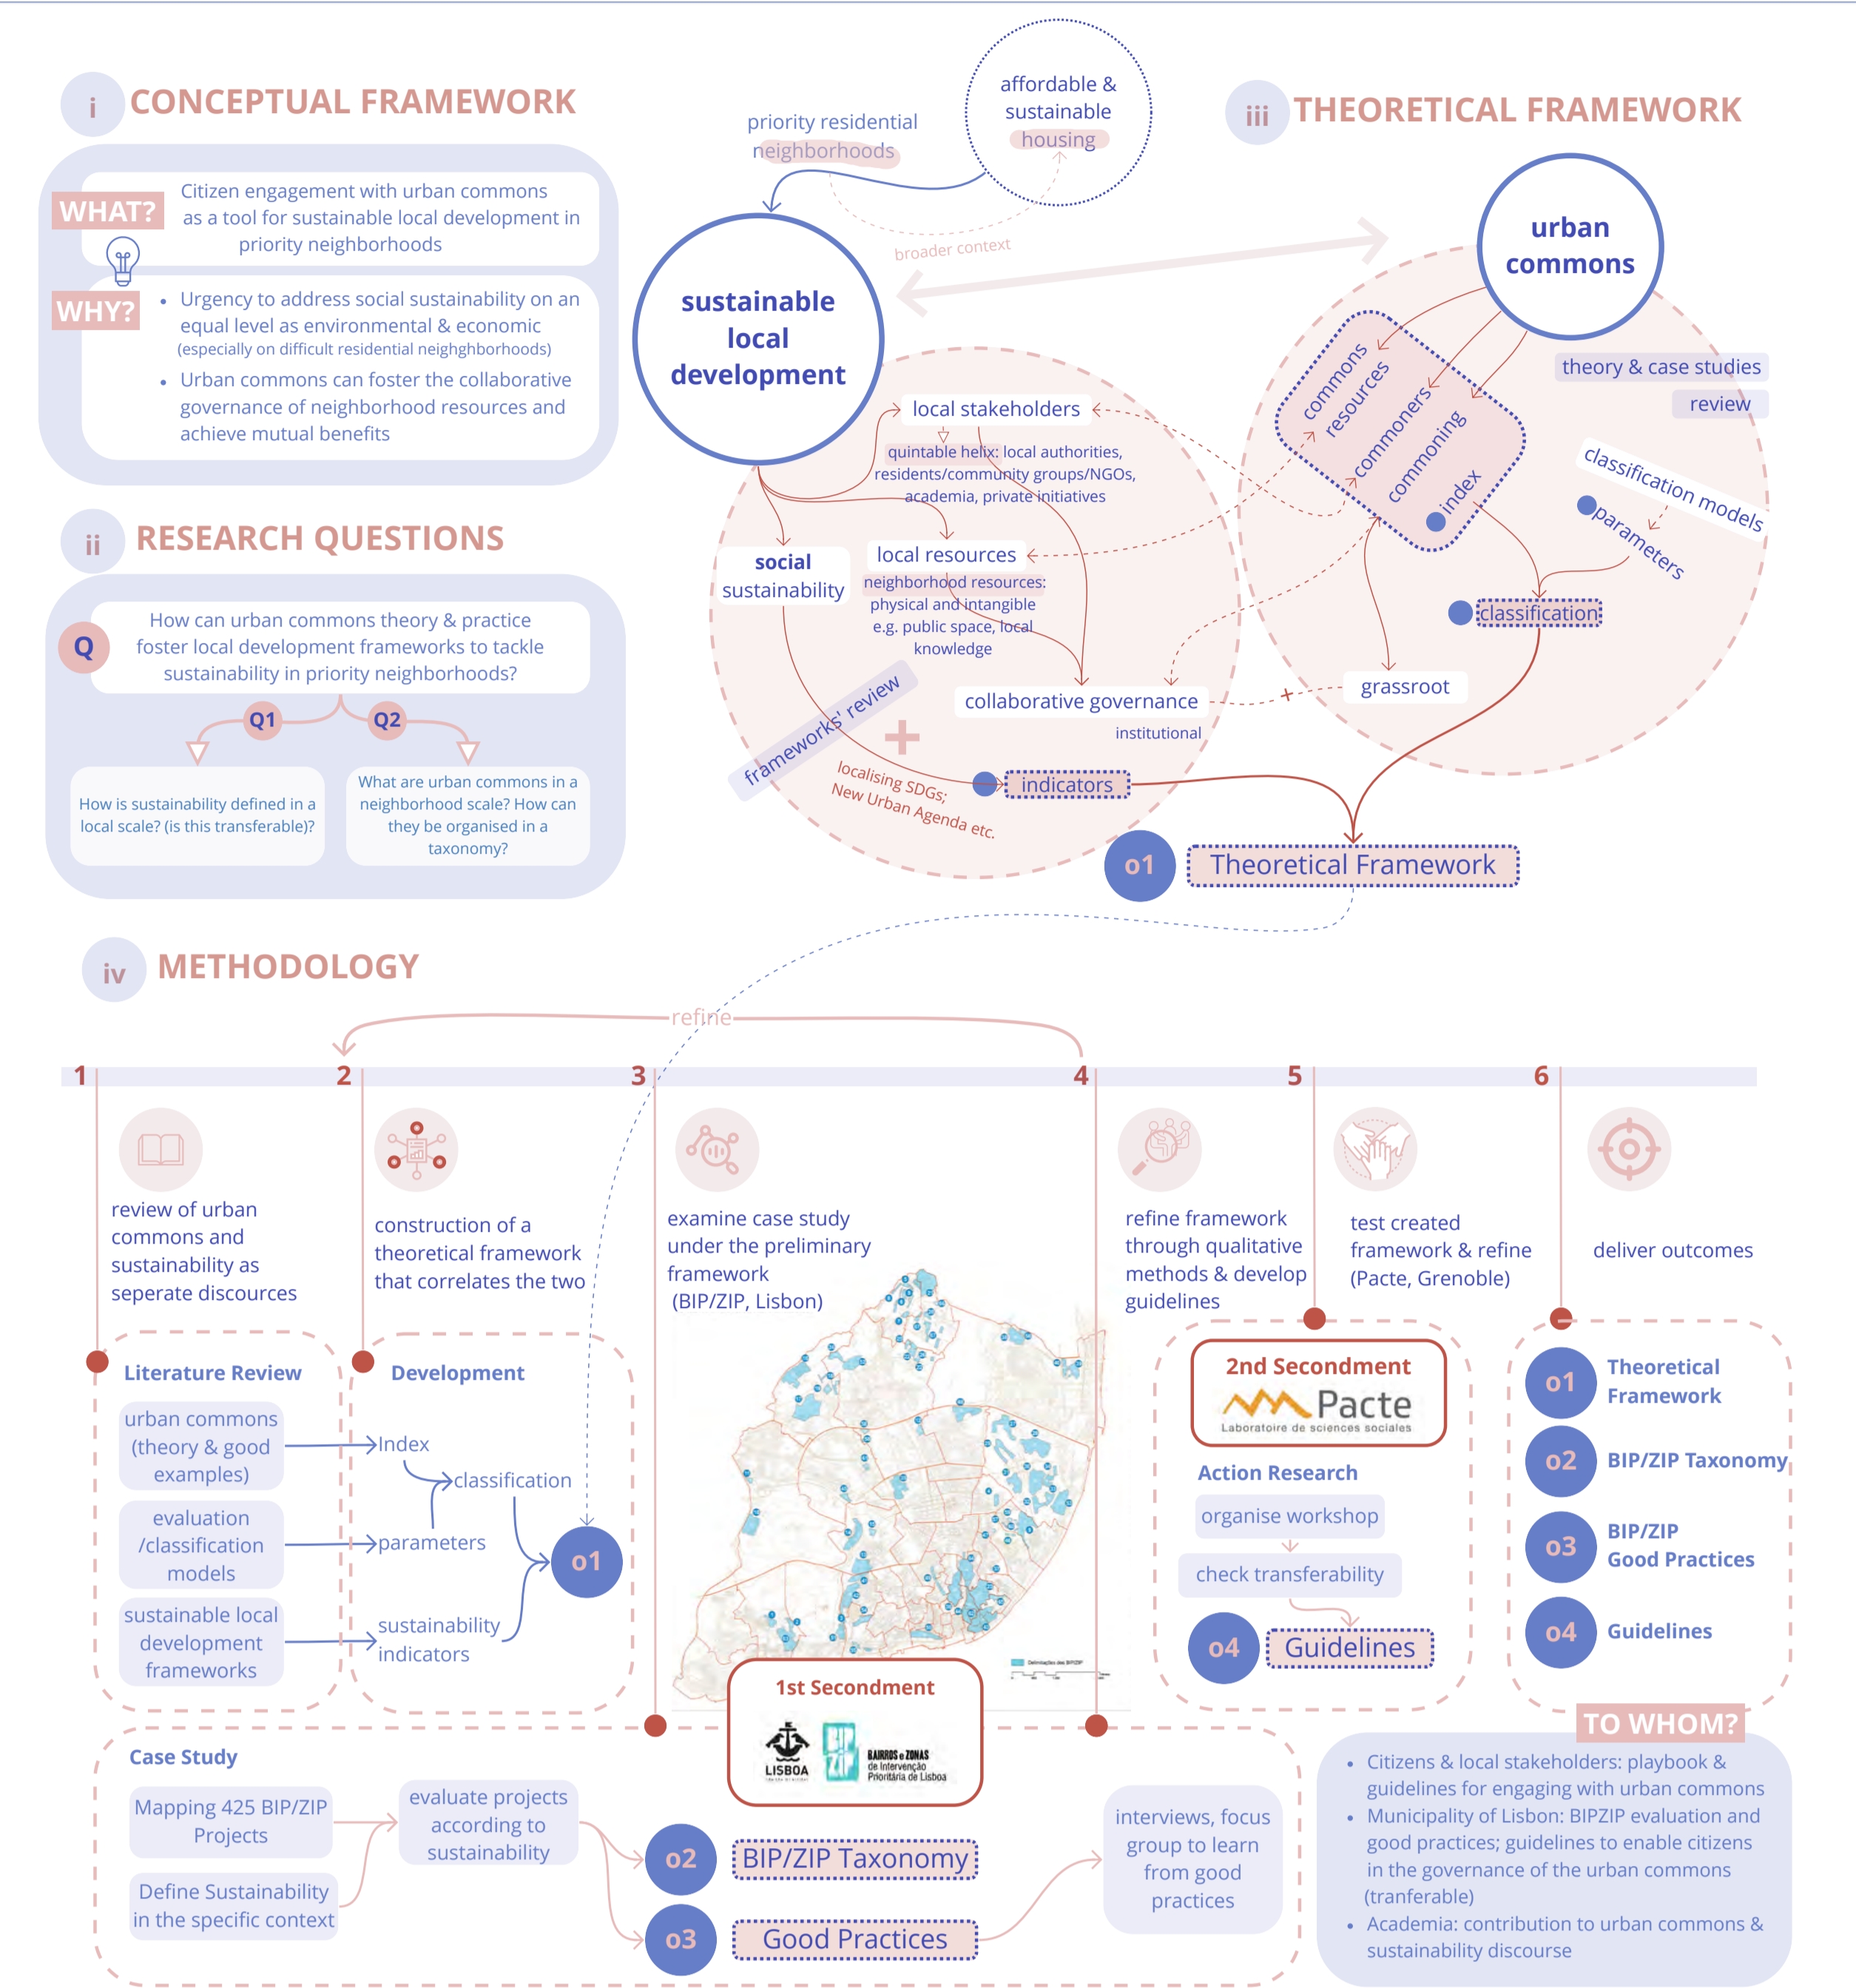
i CONCEPTUAL FRAMEWORK

WHAT? Citizen engagement with urban commons as a tool for sustainable local development in priority neighborhoods

WHY?
• Urgency to address social sustainability on an equal level as environmental & economic (especially on difficult residential neighghborhoods)
• Urban commons can foster the collaborative governance of neighborhood resources and achieve mutual benefits

ii RESEARCH QUESTIONS

Q How can urban commons theory & practice foster local development frameworks to tackle sustainability in priority neighborhoods?

Q1 How is sustainability defined in a local scale? (is this transferable)?

Q2 What are urban commons in a neighborhood scale? How can they be organised in a taxonomy?

priority residential neighborhoods

affordable & sustainable housing

broader context

iii THEORETICAL FRAMEWORK

sustainable local development

urban commons

theory & case studies review

local stakeholders

quintable helix: local authorities, residents/community groups/NGOs, academia, private initiatives

commons resources

commoners

commoning

index

classification models

parameters

social sustainability

local resources

neighborhood resources: physical and intangible e.g. public space, local knowledge

classification

grassroot

collaborative governance

institutional

frameworks' review

localising SDGs; New Urban Agenda etc.

indicators

o1 Theoretical Framework

iv METHODOLOGY

refine

1 2 3 4 5 6

review of urban commons and sustainability as seperate discources

construction of a theoretical framework that correlates the two

examine case study under the preliminary framework (BIP/ZIP, Lisbon)

refine framework through qualitative methods & develop guidelines

test created framework & refine (Pacte, Grenoble)

deliver outcomes

Literature Review
urban commons (theory & good examples)
evaluation /classification models
sustainable local development frameworks

Development
Index
classification
parameters
sustainability indicators
o1

2nd Secondment
Pacte
Laboratoire de sciences sociales

Action Research
organise workshop
check transferability
o4 Guidelines

o1 Theoretical Framework
o2 BIP/ZIP Taxonomy
o3 BIP/ZIP Good Practices
o4 Guidelines

1st Secondment
LISBOA
BAIRROS e ZONAS de Intervenção Prioritária de Lisboa

Case Study
Mapping 425 BIP/ZIP Projects
Define Sustainability in the specific context
evaluate projects according to sustainability
o2 BIP/ZIP Taxonomy
o3 Good Practices
interviews, focus group to learn from good practices

TO WHOM?
• Citizens & local stakeholders: playbook & guidelines for engaging with urban commons
• Municipality of Lisbon: BIPZIP evaluation and good practices; guidelines to enable citizens in the governance of the urban commons (tranferable)
• Academia: contribution to urban commons & sustainability discourse